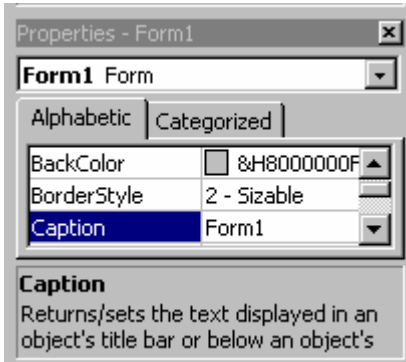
Properties - Form1

**Form1** Form

Alphabetic | Categorized

| | |
|---|---|
| BackColor | &H8000000F |
| BorderStyle | 2 - Sizable |
| Caption | Form1 |

**Caption**
Returns/sets the text displayed in an object's title bar or below an object's